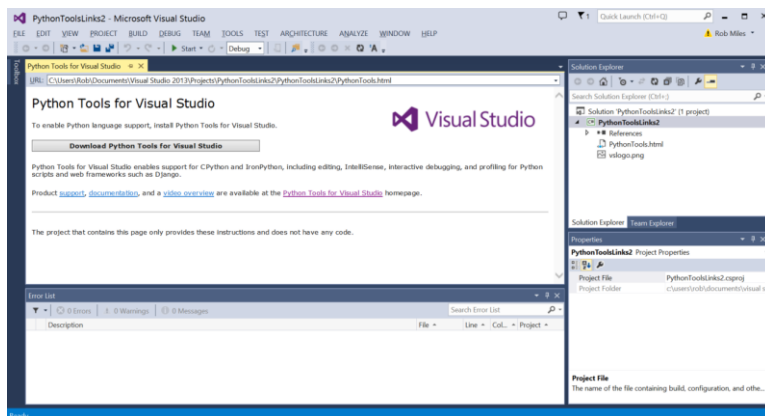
PythonToolsLinks2 - Microsoft Visual Studio

Quick Launch (Ctrl+Q)

FILE EDIT VIEW PROJECT BUILD DEBUG TEAM TOOLS TEST ARCHITECTURE ANALYZE WINDOW HELP

Rob Miles

Start Debug

Python Tools for Visual Studio

URL: C:\Users\Rob\Documents\Visual Studio 2013\Projects\PythonToolsLinks2\PythonToolsLinks2\PythonTools.html

Python Tools for Visual Studio

Visual Studio

To enable Python language support, install Python Tools for Visual Studio.

Download Python Tools for Visual Studio

Python Tools for Visual Studio enables support for CPython and IronPython, including editing, IntelliSense, interactive debugging, and profiling for Python scripts and web frameworks such as Django.

Product support, documentation, and a video overview are available at the Python Tools for Visual Studio homepage.

The project that contains this page only provides these instructions and does not have any code.

Error List

0 Errors | 0 Warnings | 0 Messages

Search Error List

| Description | File | Line | Col... | Project |
|---|---|---|---|---|

Solution Explorer

Search Solution Explorer (Ctrl+;)

Solution 'PythonToolsLinks2' (1 project)
PythonToolsLinks2
References
PythonTools.html
vslogo.png

Solution Explorer Team Explorer

Properties

PythonToolsLinks2 Project Properties

| Project File | PythonToolsLinks2.csproj |
|---|---|
| Project Folder | c:\users\rob\documents\visual s |

Project File
The name of the file containing build, configuration, and othe...

Ready